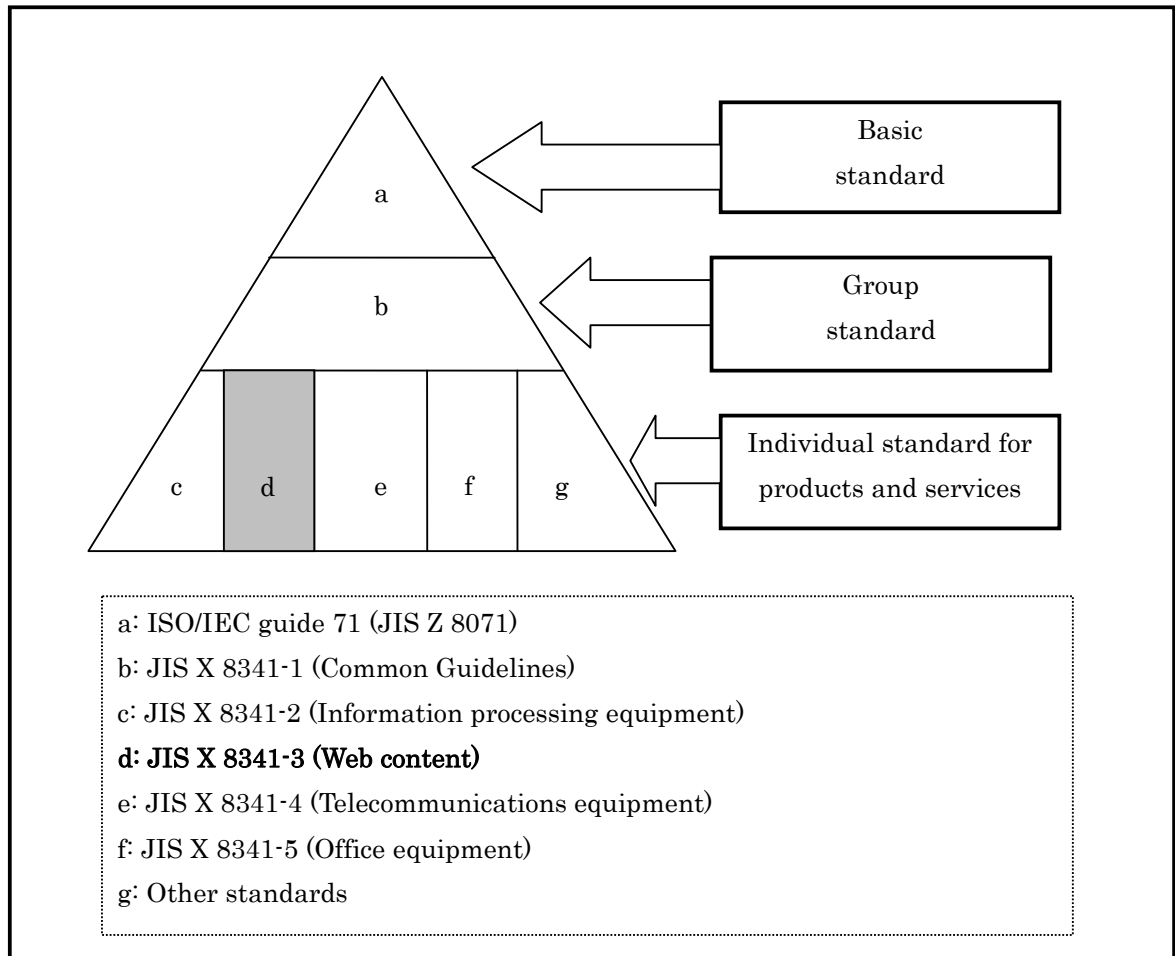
a

b

c d e f g

Basic standard

Group standard

Individual standard for products and services

a: ISO/IEC guide 71 (JIS Z 8071)

b: JIS X 8341-1 (Common Guidelines)

c: JIS X 8341-2 (Information processing equipment)

d: JIS X 8341-3 (Web content)

e: JIS X 8341-4 (Telecommunications equipment)

f: JIS X 8341-5 (Office equipment)

g: Other standards